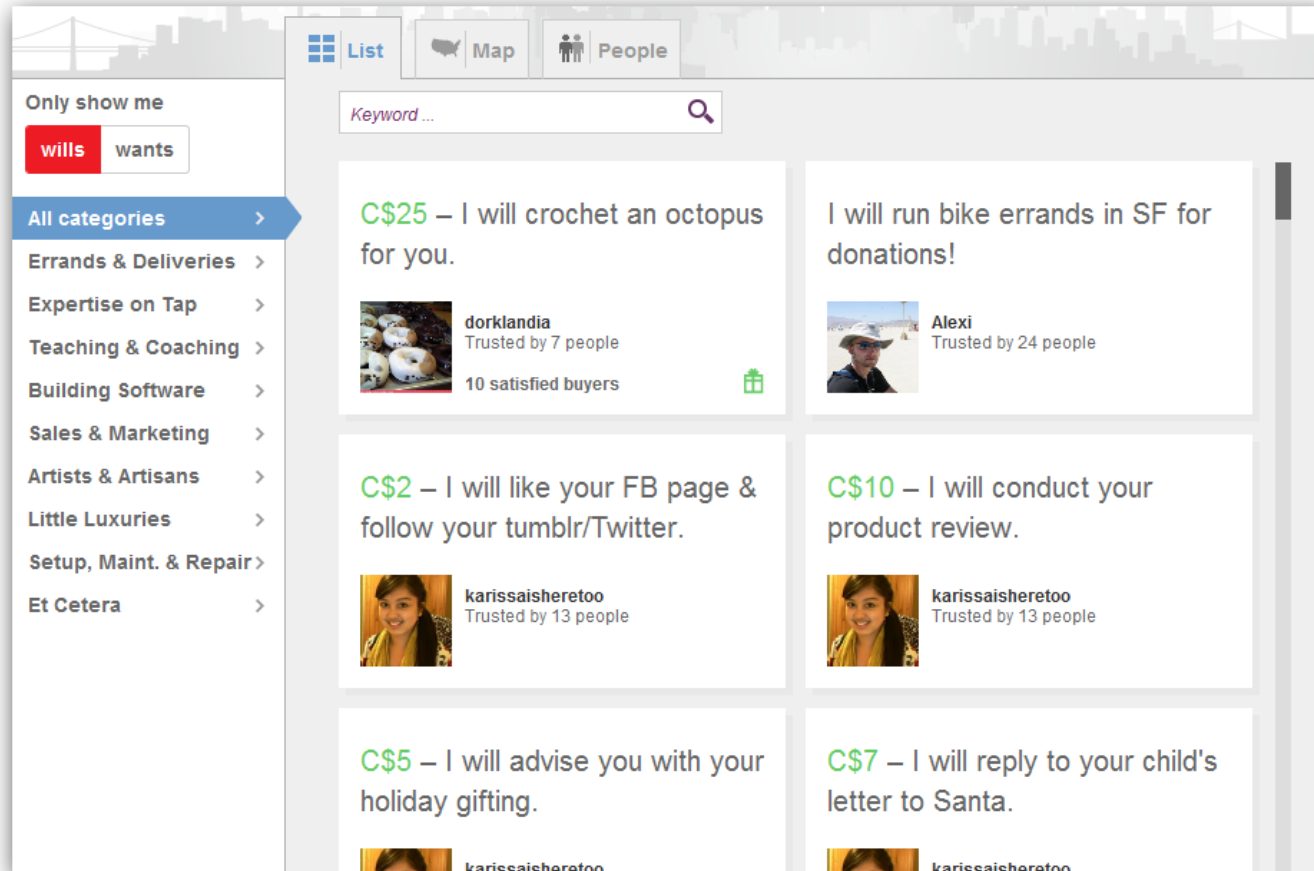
List
Map
People

Only show me
wills
wants

All categories >
Errands & Deliveries >
Expertise on Tap >
Teaching & Coaching >
Building Software >
Sales & Marketing >
Artists & Artisans >
Little Luxuries >
Setup, Maint. & Repair >
Et Cetera >

Keyword ...

C$25 – I will crochet an octopus for you.

dorklandia
Trusted by 7 people
10 satisfied buyers

I will run bike errands in SF for donations!

Alexi
Trusted by 24 people

C$2 – I will like your FB page & follow your tumblr/Twitter.

karissaisheretoo
Trusted by 13 people

C$10 – I will conduct your product review.

karissaisheretoo
Trusted by 13 people

C$5 – I will advise you with your holiday gifting.

karissaisheretoo

C$7 – I will reply to your child's letter to Santa.

karissaisheretoo